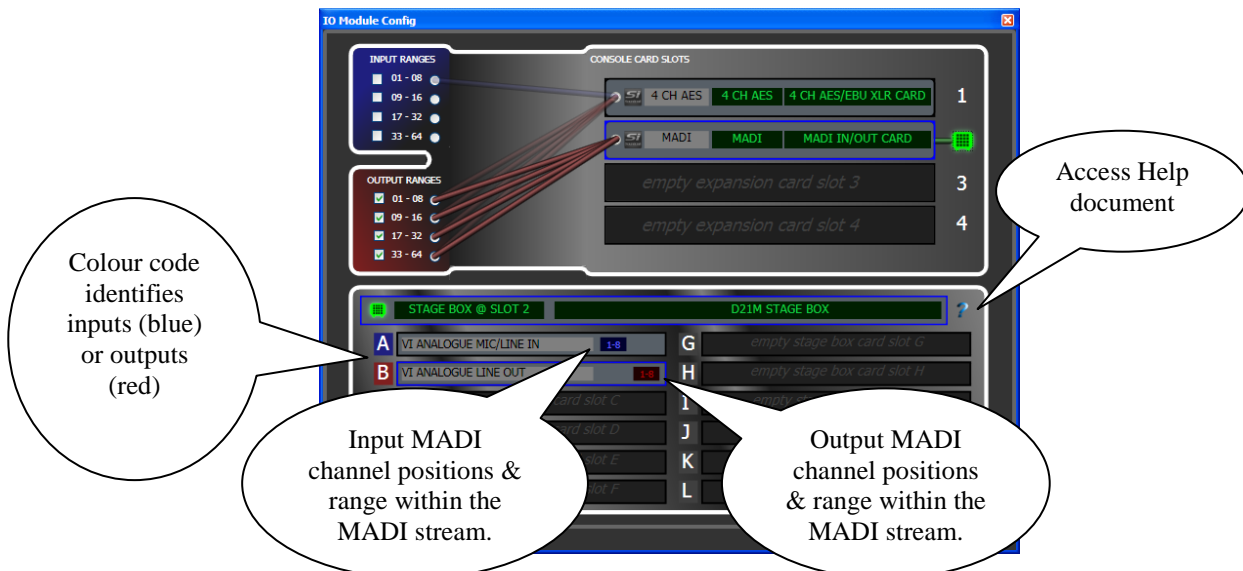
IO Module Config

INPUT RANGES
01 - 08
09 - 16
17 - 32
33 - 64

CONSOLE CARD SLOTS

4 CH AES | 4 CH AES | 4 CH AES/EBU XLR CARD | 1

MADI | MADI | MADI IN/OUT CARD

OUTPUT RANGES
01 - 08
09 - 16
17 - 32
33 - 64

empty expansion card slot 3 | 3

empty expansion card slot 4 | 4

Access Help document

Colour code identifies inputs (blue) or outputs (red)

STAGE BOX @ SLOT 2 | D21M STAGE BOX | ?

A VI ANALOGUE MIC/LINE IN 1-8
G empty stage box card slot G

B VI ANALOGUE LINE OUT 1-8
H empty stage box card slot H

card slot C
I

card slot D
J

slot E
K

slot F
L

Input MADI channel positions & range within the MADI stream.

Output MADI channel positions & range within the MADI stream.